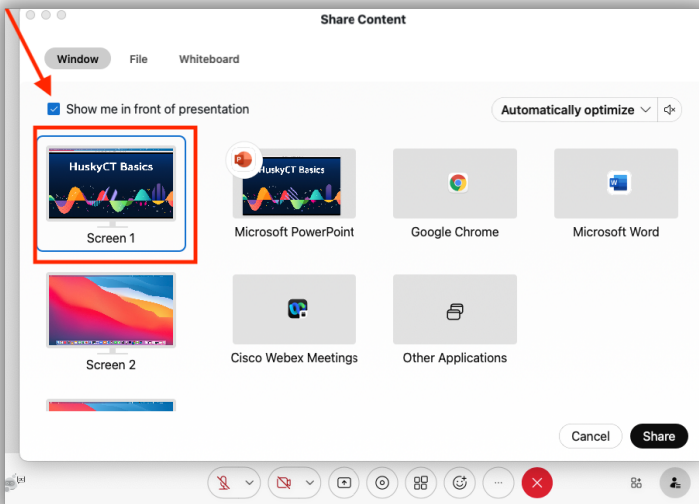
Share Content

Window File Whiteboard

Show me in front of presentation

Automatically optimize

HuskyCT Basics

Screen 1

HuskyCT Basics

Microsoft PowerPoint

Google Chrome

Microsoft Word

Screen 2

Cisco Webex Meetings

Other Applications

Cancel

Share